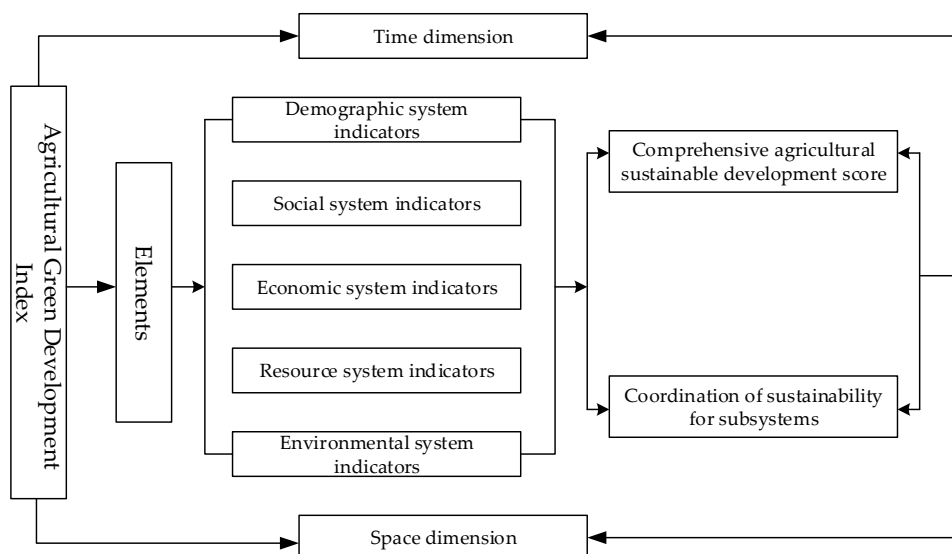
Time dimension

Agricultural Green Development Index

Elements

Demographic system indicators

Social system indicators

Economic system indicators

Resource system indicators

Environmental system indicators

Comprehensive agricultural sustainable development score

Coordination of sustainability for subsystems

Space dimension